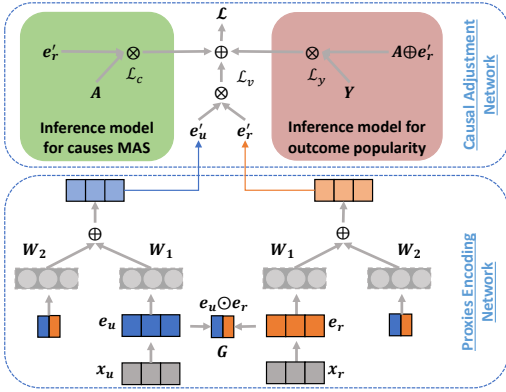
$\mathcal{L}$

$e_r'$ $\otimes$ $\mathcal{L}_c$ $A$

$\oplus$ $\mathcal{L}_v$ $\otimes$

$\otimes$ $\mathcal{L}_y$ $Y$ $A \oplus e_r'$

Inference model for causes MAS

$e_u'$ $e_r'$

Inference model for outcome popularity

Causal Adjustment Network

$\oplus$ $W_2$ $W_1$

$\oplus$ $W_1$ $W_2$

$e_u$ $e_u \odot e_r$ $e_r$

$G$

$x_u$ $x_r$

Proxies Encoding Network